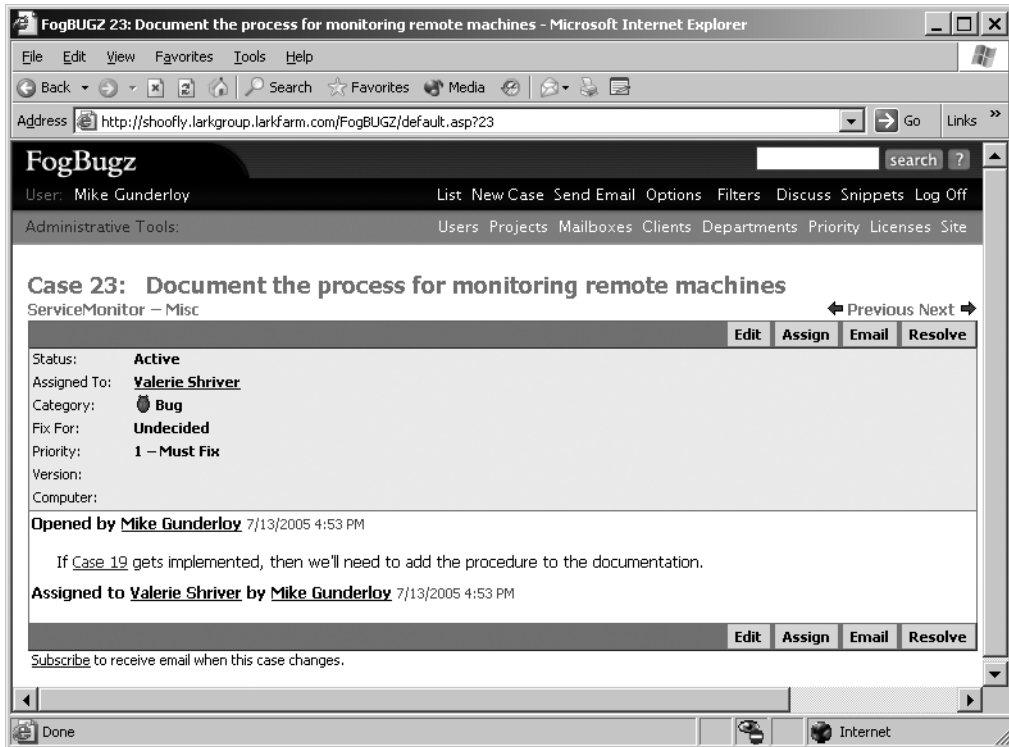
FogBUGZ 23: Document the process for monitoring remote machines - Microsoft Internet Explorer

File Edit View Favorites Tools Help

Back Search Favorites Media

Address http://shoofly.larkgroup.larkfarm.com/FogBUGZ/default.asp?23 Go Links »

FogBugz search ?

User: Mike Gunderloy List New Case Send Email Options Filters Discuss Snippets Log Off

Administrative Tools: Users Projects Mailboxes Clients Departments Priority Licenses Site

Case 23: Document the process for monitoring remote machines

ServiceMonitor – Misc

Previous Next

Edit Assign Email Resolve

| | |
|---|---|
| Status: | Active |
| Assigned To: | Valerie Shriver |
| Category: | Bug |
| Fix For: | Undecided |
| Priority: | 1 – Must Fix |
| Version: | |
| Computer: | |

Opened by Mike Gunderloy 7/13/2005 4:53 PM

If Case 19 gets implemented, then we'll need to add the procedure to the documentation.

Assigned to Valerie Shriver by Mike Gunderloy 7/13/2005 4:53 PM

Edit Assign Email Resolve

Subscribe to receive email when this case changes.

Done Internet